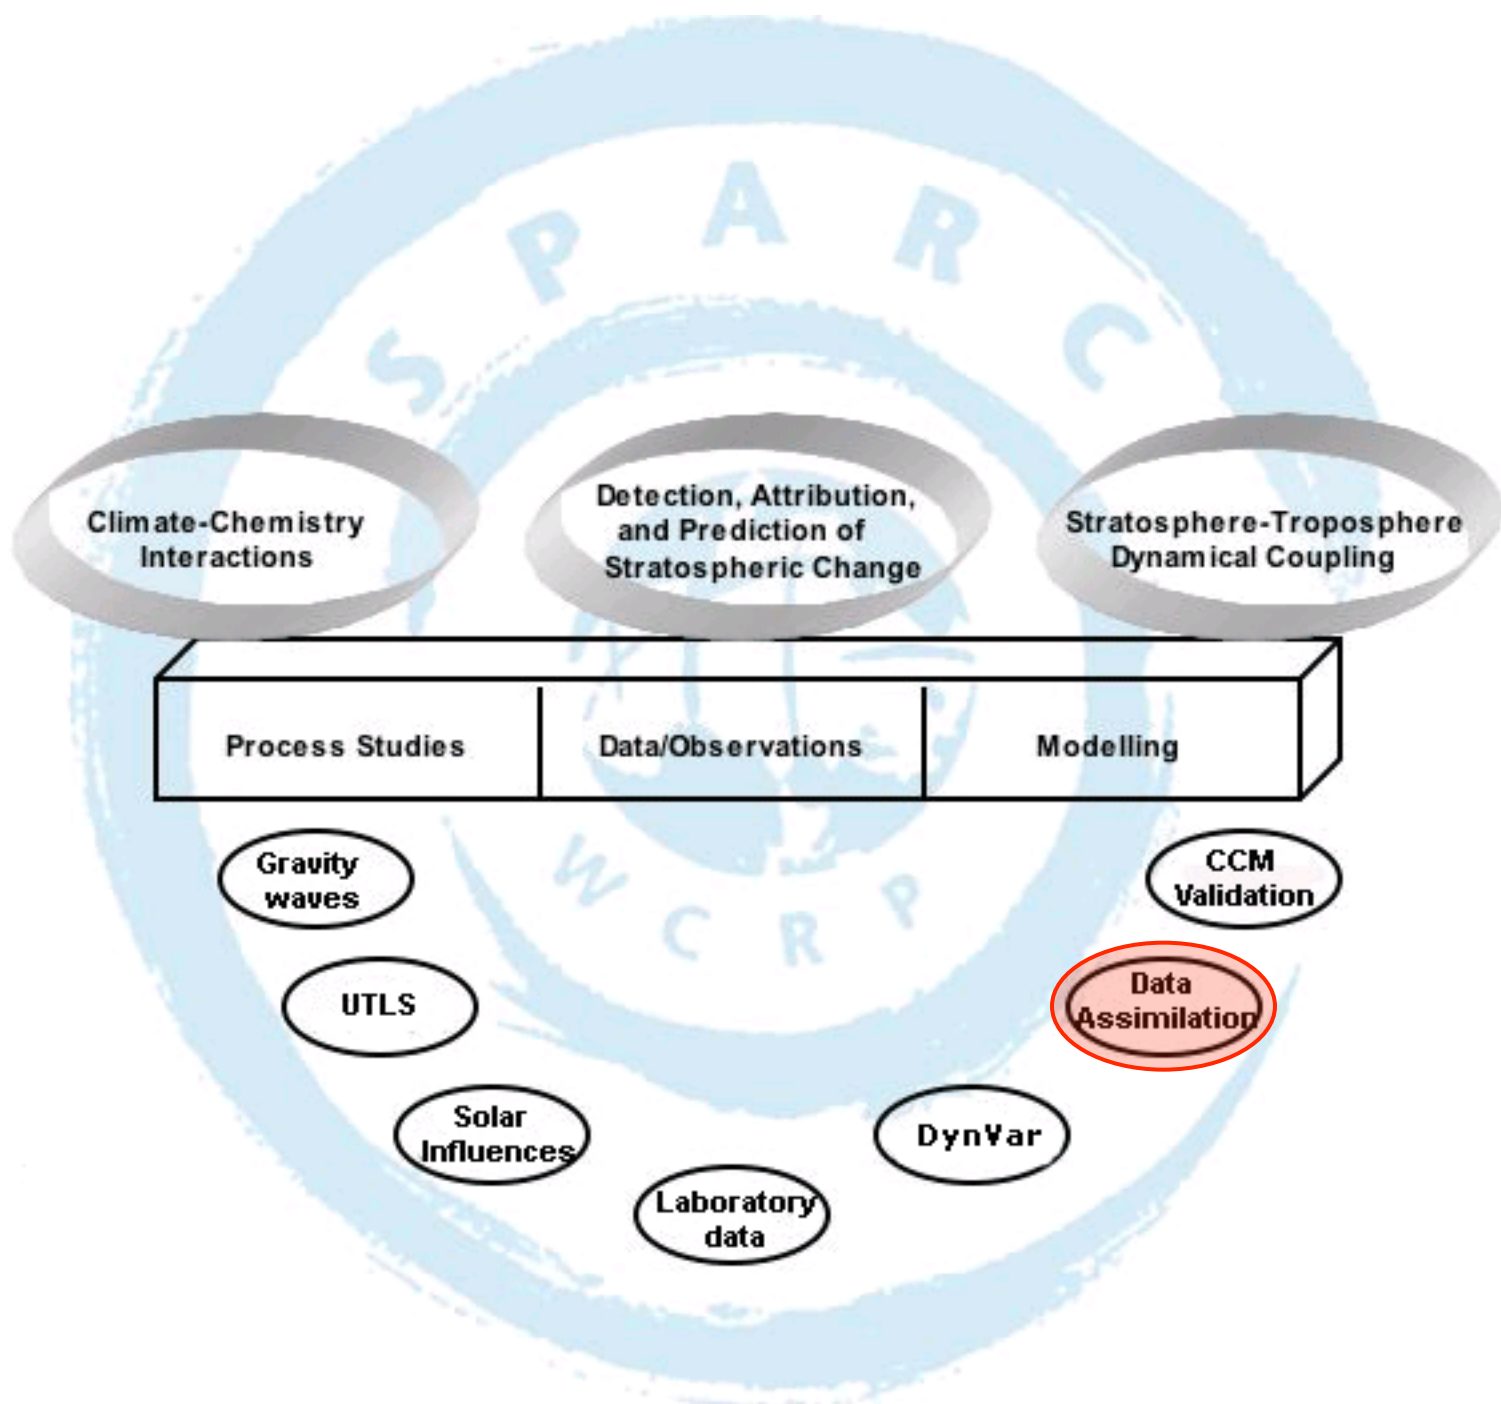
SPARC

Climate-Chemistry Interactions

Detection, Attribution, and Prediction of Stratospheric Change

Stratosphere-Troposphere Dynamical Coupling

Process Studies

Data/Observations

Modelling

WCRP

Gravity waves

UTLS

Solar Influences

Laboratory data

DynVar

Data Assimilation

CCM Validation